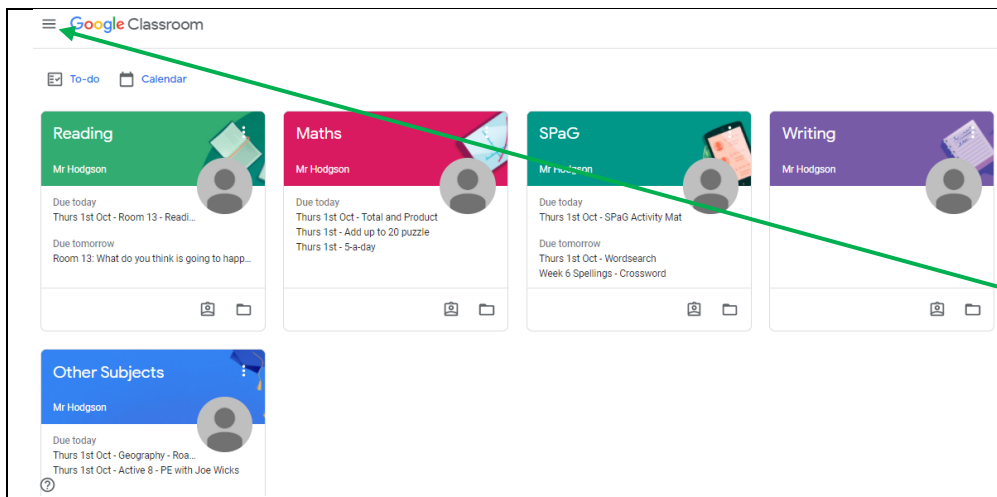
Google Classroom

To-do Calendar

Reading
Mr Hodgson
Due today
Thurs 1st Oct - Room 13 - Readi...
Due tomorrow
Room 13: What do you think is going to happ...

Maths
Mr Hodgson
Due today
Thurs 1st Oct - Total and Product
Thurs 1st - Add up to 20 puzzle
Thurs 1st - 5-a-day

SPaG
Mr Hodgson
Due today
Thurs 1st Oct - SPaG Activity Mat
Due tomorrow
Thurs 1st Oct - Wordsearch
Week 6 Spellings - Crossword

Writing
Mr Hodgson

Other Subjects
Mr Hodgson
Due today
Thurs 1st Oct - Geography - Roa...
Thurs 1st Oct - Active 8 - PE with Joe Wicks

?